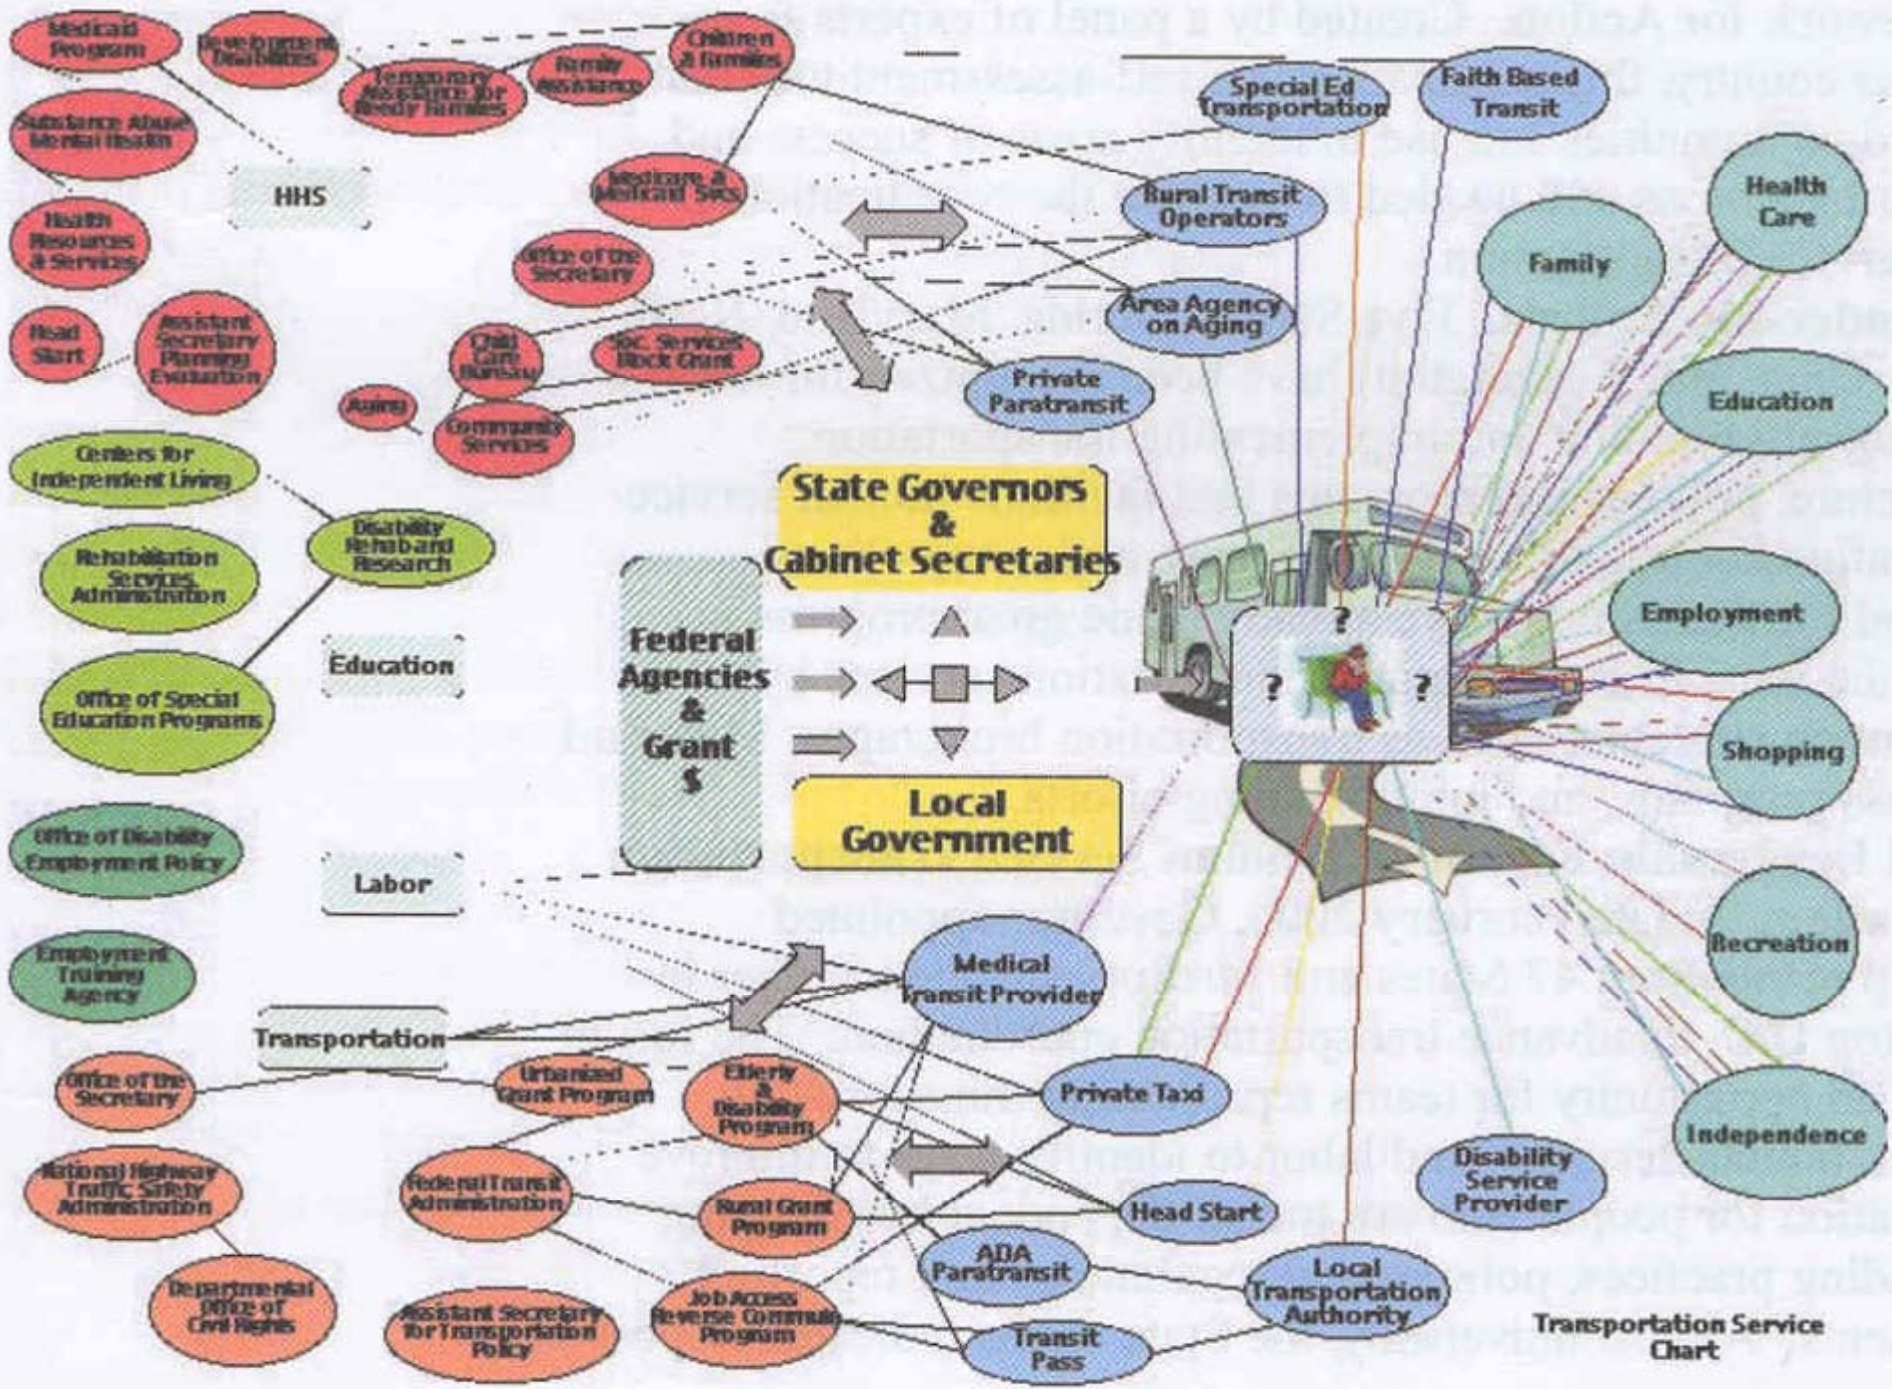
Medicaid Program

Development Disabilities

Children & Families

Family Assistance

Temporary Assistance for Needy Families

Substance Abuse Mental Health

HHS

Health Resources & Services

Medicare & Medicaid Svcs

Office of the Secretary

Head Start

Assistant Secretary Planning Evaluation

Child Care Bureau

Soc. Services Block Grant

Aging

Community Services

Special Ed Transportation

Faith Based Transit

Rural Transit Operators

Area Agency on Aging

Private Paratransit

Health Care

Family

Education

Employment

Shopping

Recreation

Independence

Centers for Independent Living

Disability Rehab and Research

Rehabilitation Services Administration

Education

Office of Special Education Programs

State Governors & Cabinet Secretaries

Federal Agencies & Grant $

Local Government

?

?

?

Office of Disability Employment Policy

Labor

Employment Training Agency

Medical Transit Provider

Transportation

Office of the Secretary

Urbanized Grant Program

Elderly & Disability Program

Private Taxi

National Highway Traffic Safety Administration

Federal Transit Administration

Rural Grant Program

Head Start

Disability Service Provider

ADA Paratransit

Departmental Office of Civil Rights

Assistant Secretary for Transportation Policy

Job Access Reverse Commute Program

Transit Pass

Local Transportation Authority

Transportation Service Chart